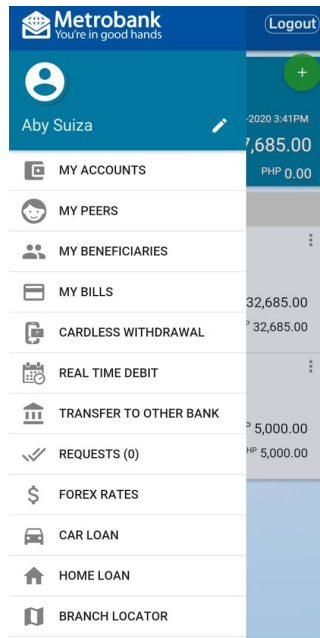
Metrobank
You're in good hands

Logout

Aby Suiza

-2020 3:41PM
7,685.00
PHP 0.00

MY ACCOUNTS
MY PEERS
MY BENEFICIARIES
MY BILLS
CARDLESS WITHDRAWAL
REAL TIME DEBIT
TRANSFER TO OTHER BANK
REQUESTS (0)
FOREX RATES
CAR LOAN
HOME LOAN
BRANCH LOCATOR

32,685.00
P 32,685.00

P 5,000.00
HP 5,000.00